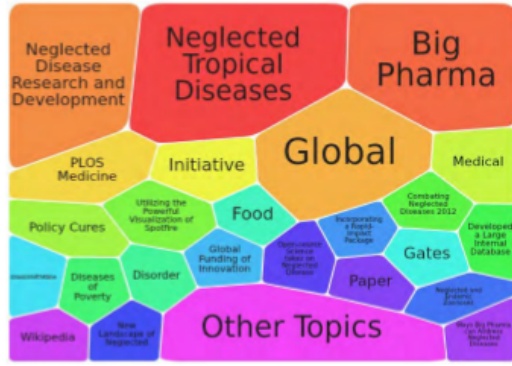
Neglected Disease Research and Development

Neglected Tropical Diseases

Big Pharma

PLOS Medicine

Initiative

Global

Medical

Policy Cures

Utilizing the Powerful Visualization of Spotfire

Food

Combating Neglected Diseases 2012

Developed a Large Internal Database

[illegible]

Diseases of Poverty

Disorder

Global Funding of Innovation

Open-source science takes on Neglected Disease

Incorporating a Rapid-Impact Package

Gates

Paper

Neglected and Endemic Zoonoses

Wikipedia

New Landscape of Neglected

Other Topics

Ways Big Pharma can Address Neglected Diseases